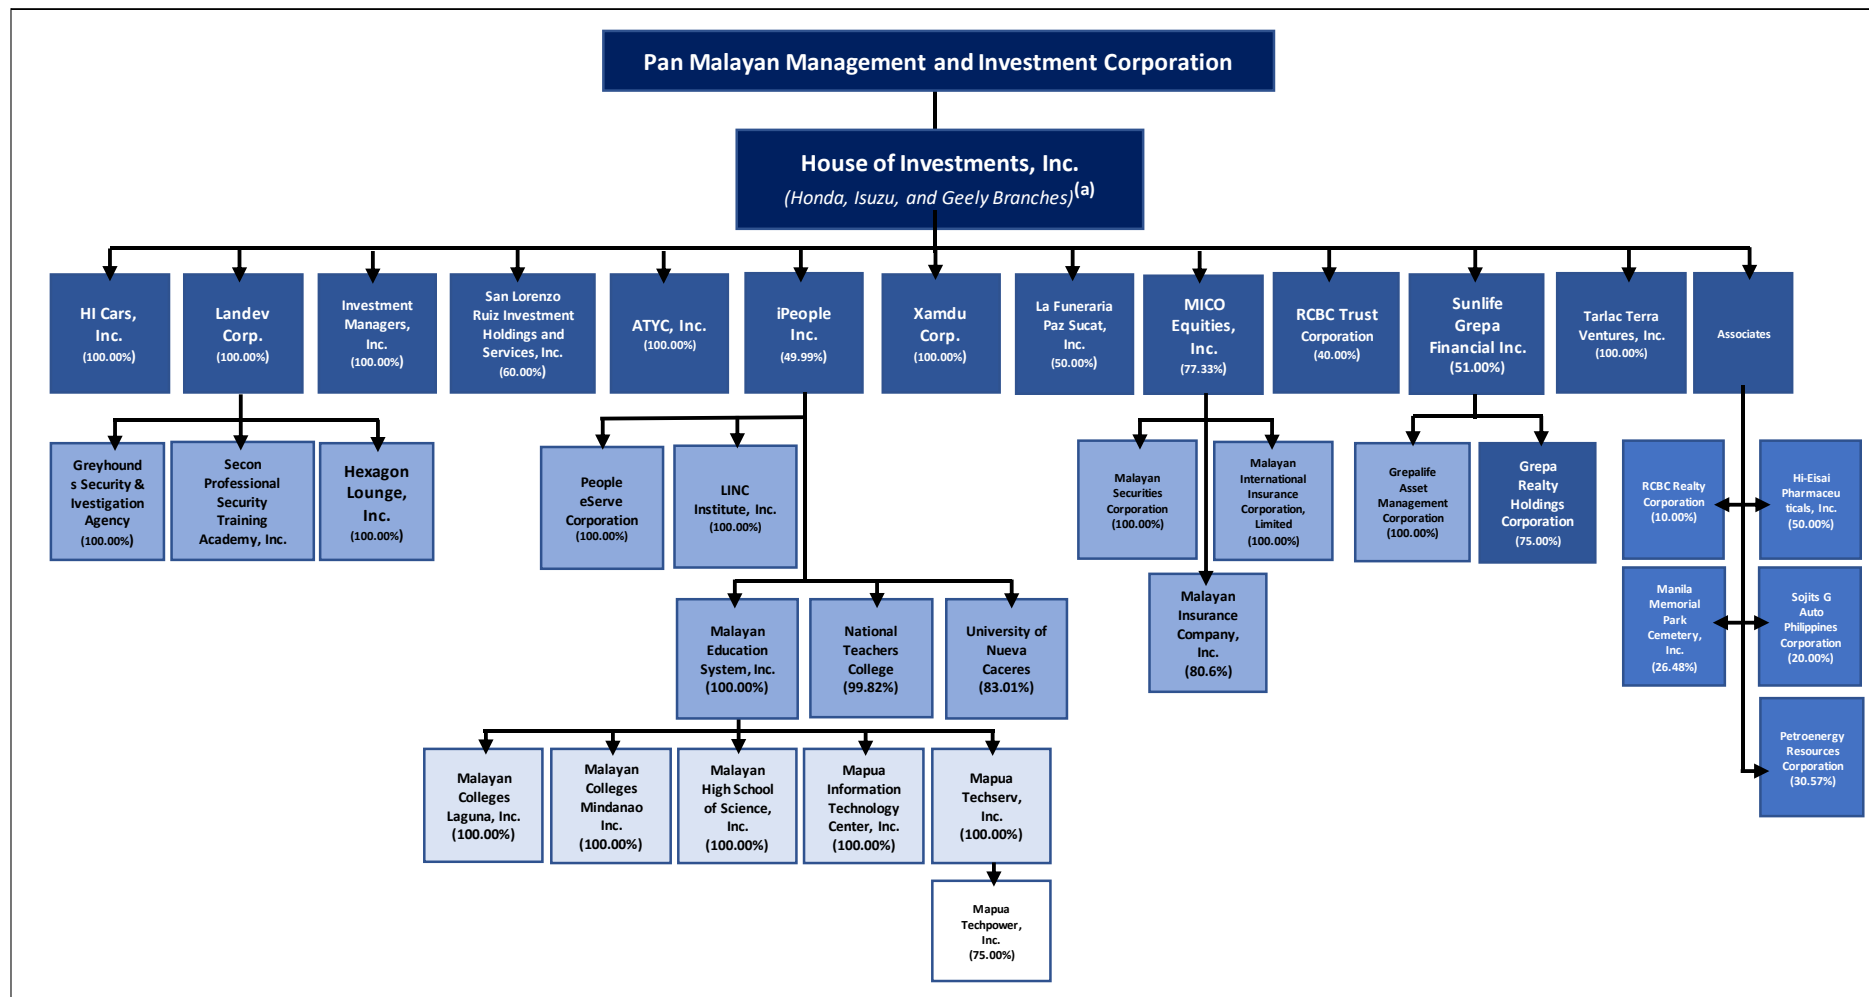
Pan Malayan Management and Investment Corporation

House of Investments, Inc.
(Honda, Isuzu, and Geely Branches)$^{(a)}$

HI Cars, Inc. (100.00%)

Landev Corp. (100.00%)

Investment Managers, Inc. (100.00%)

San Lorenzo Ruiz Investment Holdings and Services, Inc. (60.00%)

ATYC, Inc. (100.00%)

iPeople Inc. (49.99%)

Xamdu Corp. (100.00%)

La Funeraria Paz Sucat, Inc. (50.00%)

MICO Equities, Inc. (77.33%)

RCBC Trust Corporation (40.00%)

Sunlife Grepa Financial Inc. (51.00%)

Tarlac Terra Ventures, Inc. (100.00%)

Associates

Greyhound s Security & Ivestigation Agency (100.00%)

Secon Professional Security Training Academy, Inc. (100.00%)

Hexagon Lounge, Inc. (100.00%)

People eServe Corporation (100.00%)

LINC Institute, Inc. (100.00%)

Malayan Securities Corporation (100.00%)

Malayan International Insurance Corporation, Limited (100.00%)

Grepalife Asset Management Corporation (100.00%)

Grepa Realty Holdings Corporation (75.00%)

RCBC Realty Corporation (10.00%)

Hi-Eisai Pharmaceu ticals, Inc. (50.00%)

Malayan Insurance Company, Inc. (80.6%)

Manila Memorial Park Cemetery, Inc. (26.48%)

Sojits G Auto Philippines Corporation (20.00%)

Malayan Education System, Inc. (100.00%)

National Teachers College (99.82%)

University of Nueva Caceres (83.01%)

Petroenergy Resources Corporation (30.57%)

Malayan Colleges Laguna, Inc. (100.00%)

Malayan Colleges Mindanao Inc. (100.00%)

Malayan High School of Science, Inc. (100.00%)

Mapua Information Technology Center, Inc. (100.00%)

Mapua Techserv, Inc. (100.00%)

Mapua Techpower, Inc. (75.00%)